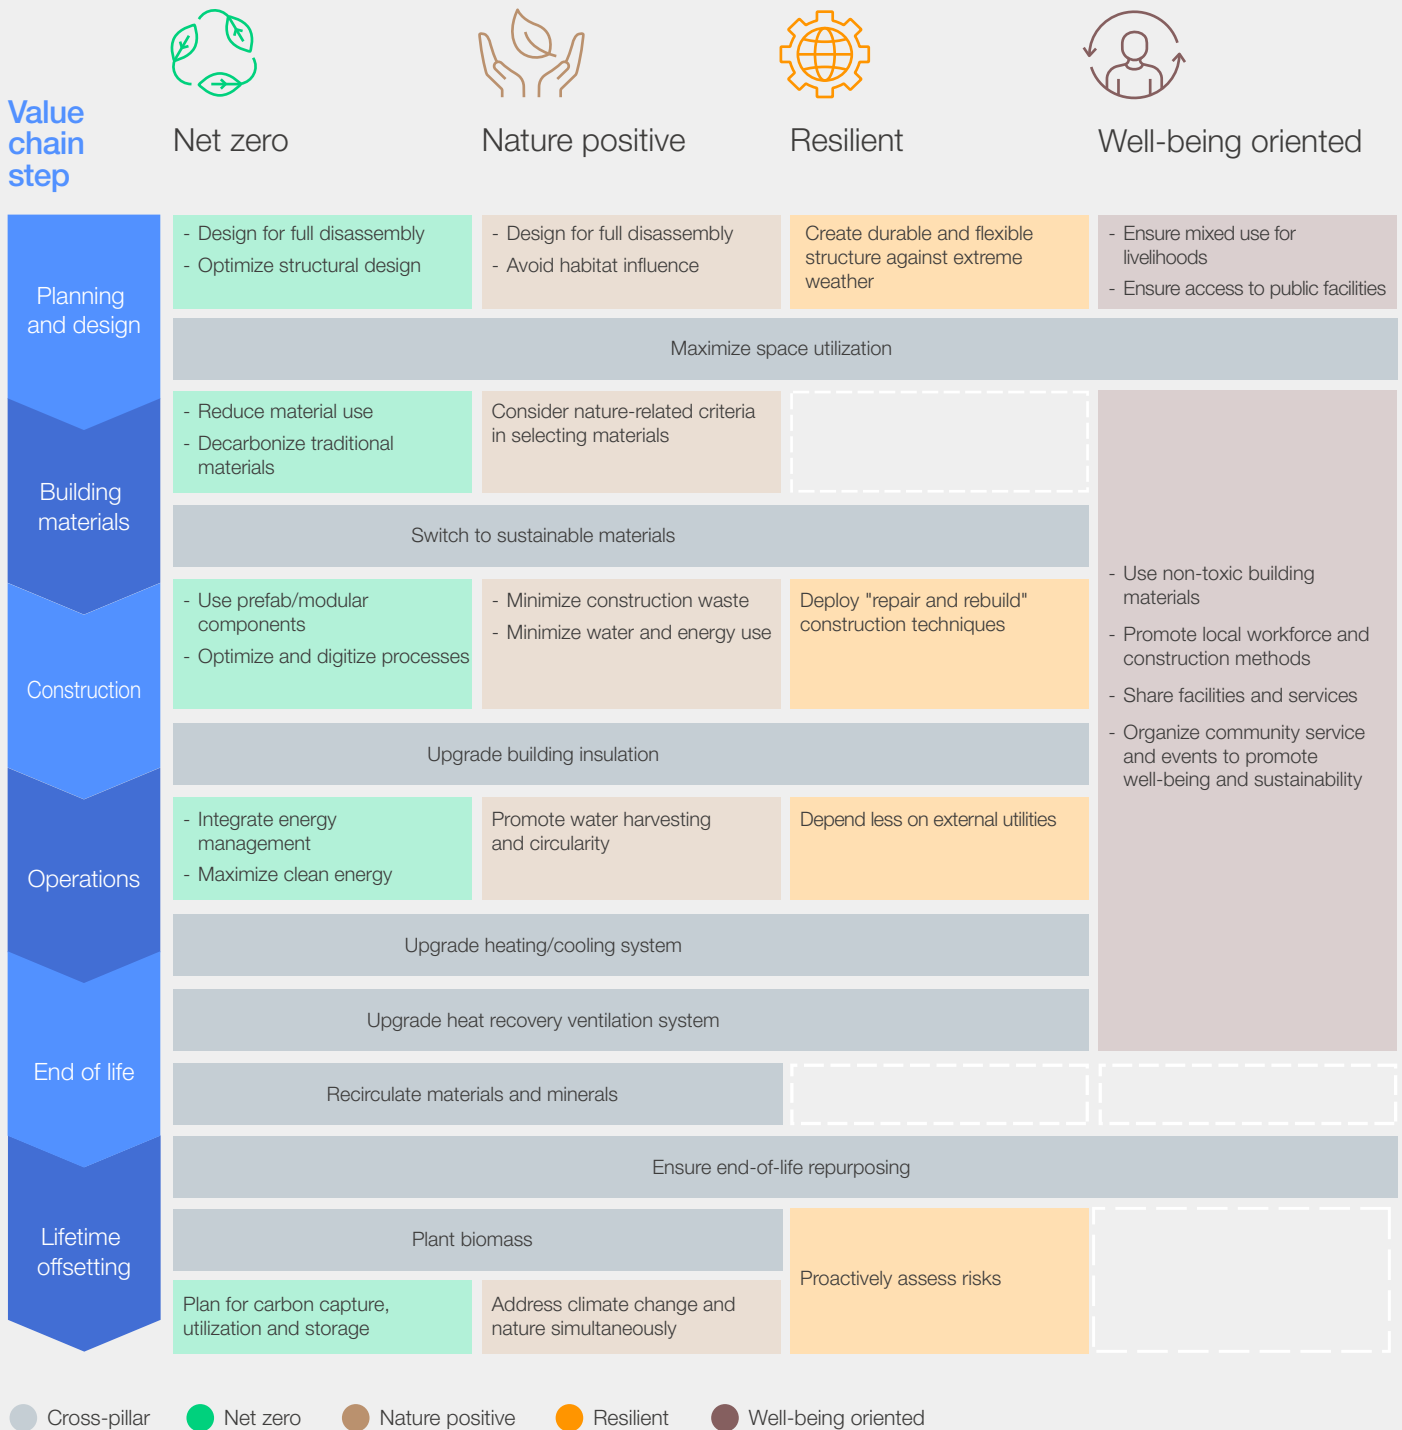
Value chain step

Net zero

Nature positive

Resilient

Well-being oriented

Planning and design

- Design for full disassembly
- Optimize structural design

- Design for full disassembly
- Avoid habitat influence

Create durable and flexible structure against extreme weather

- Ensure mixed use for livelihoods
- Ensure access to public facilities

Maximize space utilization

Building materials

- Reduce material use
- Decarbonize traditional materials

Consider nature-related criteria in selecting materials

Switch to sustainable materials

- Use non-toxic building materials
- Promote local workforce and construction methods
- Share facilities and services
- Organize community service and events to promote well-being and sustainability

Construction

- Use prefab/modular components
- Optimize and digitize processes

- Minimize construction waste
- Minimize water and energy use

Deploy "repair and rebuild" construction techniques

Upgrade building insulation

Operations

- Integrate energy management
- Maximize clean energy

Promote water harvesting and circularity

Depend less on external utilities

Upgrade heating/cooling system

Upgrade heat recovery ventilation system

End of life

Recirculate materials and minerals

Ensure end-of-life repurposing

Lifetime offsetting

Plant biomass

Proactively assess risks

Plan for carbon capture, utilization and storage

Address climate change and nature simultaneously

Cross-pillar
Net zero
Nature positive
Resilient
Well-being oriented